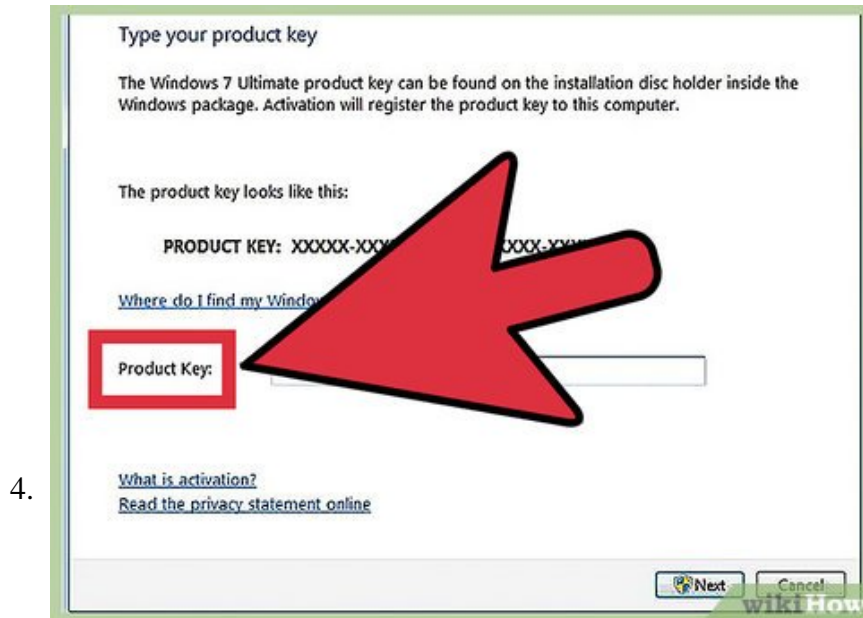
4.

Type your product key

The Windows 7 Ultimate product key can be found on the installation disc holder inside the Windows package. Activation will register the product key to this computer.

The product key looks like this:

PRODUCT KEY: XXXXX-XXX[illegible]XXXX-XX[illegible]

Where do I find my Window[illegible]

Product Key:

What is activation?
Read the privacy statement online

Next Cancel

wikiHow